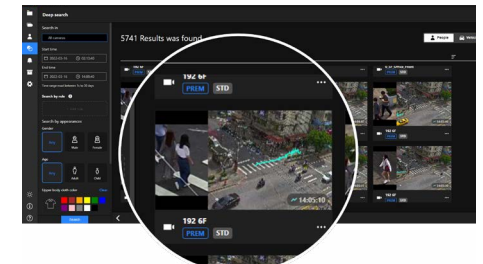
Deep search

Search in

All cameras

Start time

End time

Search by rule

Search by appearance

Gender

Any

Male

Female

Age

Any

Adult

Child

Upper body cloth color

More

Search

5741 Results was found

People

Vehic

192 6F

192 6F

PREM

STD

14:05:10

192 6F

PREM

STD